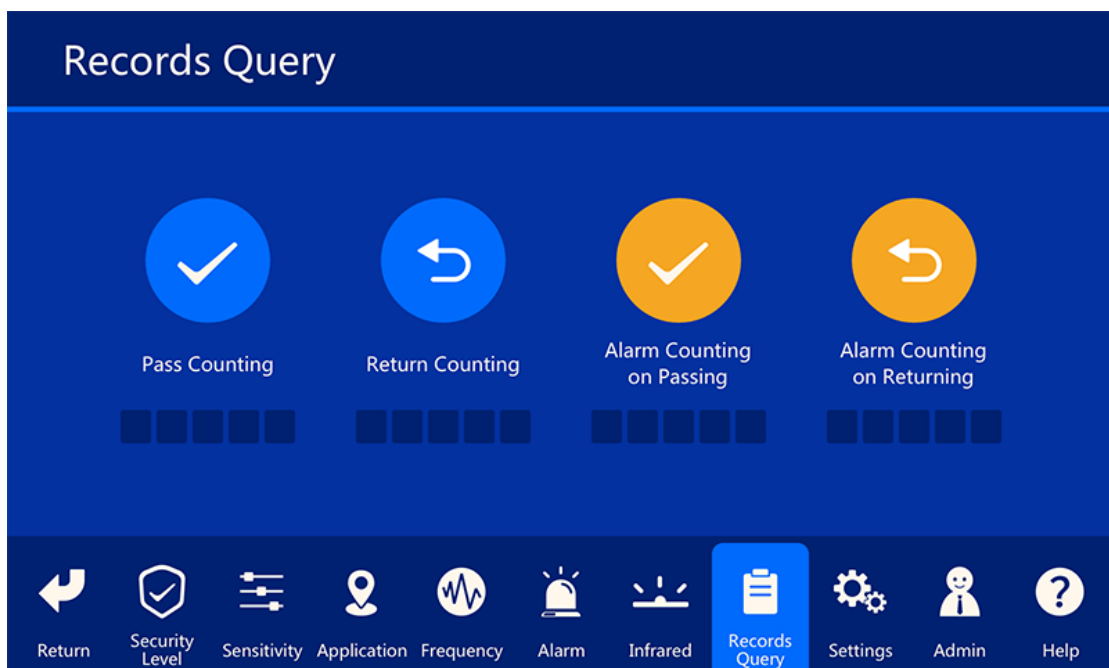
Records Query

Pass Counting

Return Counting

Alarm Counting on Passing

Alarm Counting on Returning

Return

Security Level

Sensitivity

Application

Frequency

Alarm

Infrared

Records Query

Settings

Admin

Help